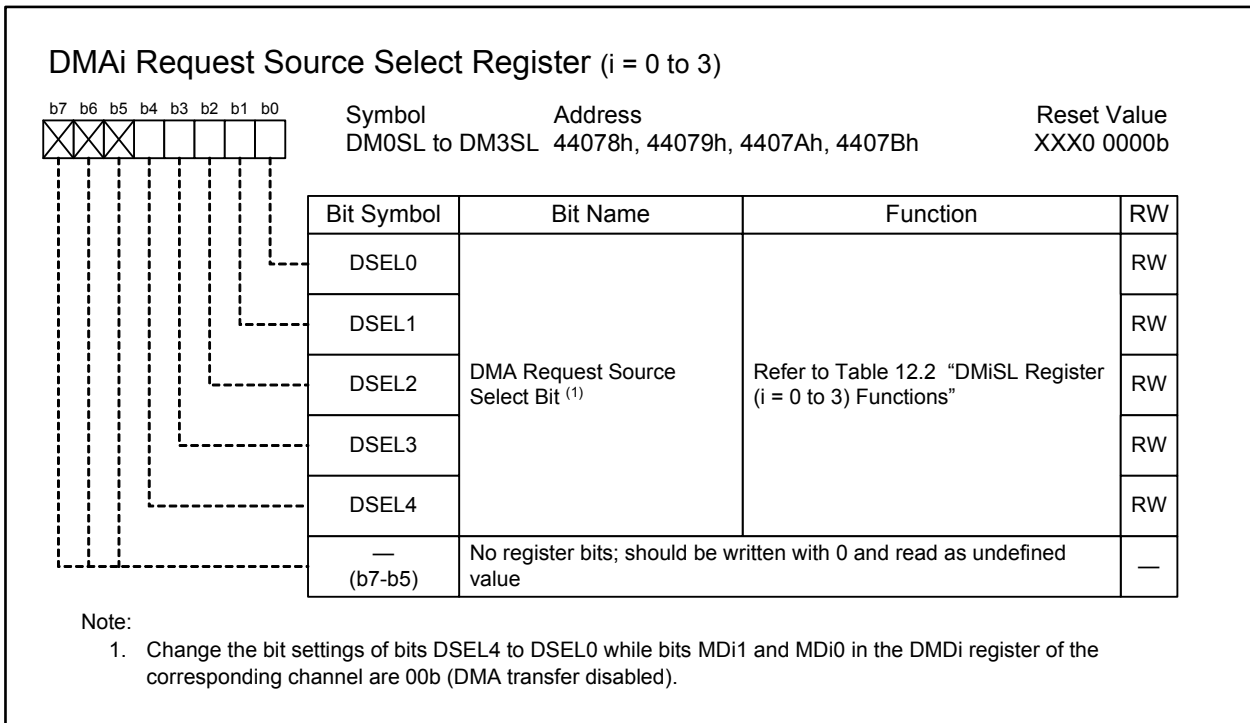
DMAi Request Source Select Register (i = 0 to 3)

b7 b6 b5 b4 b3 b2 b1 b0

| Symbol | Address | Reset Value |
|---|---|---|
| DM0SL to DM3SL | 44078h, 44079h, 4407Ah, 4407Bh | XXX0 0000b |

| Bit Symbol | Bit Name | Function | RW |
|---|---|---|---|
| DSEL0 | DMA Request Source Select Bit $^{(1)}$ | Refer to Table 12.2 "DMiSL Register (i = 0 to 3) Functions" | RW |
| DSEL1 | | | RW |
| DSEL2 | | | RW |
| DSEL3 | | | RW |
| DSEL4 | | | RW |
| — (b7-b5) | No register bits; should be written with 0 and read as undefined value | | — |

Note:
1. Change the bit settings of bits DSEL4 to DSEL0 while bits MDi1 and MDi0 in the DMDi register of the corresponding channel are 00b (DMA transfer disabled).